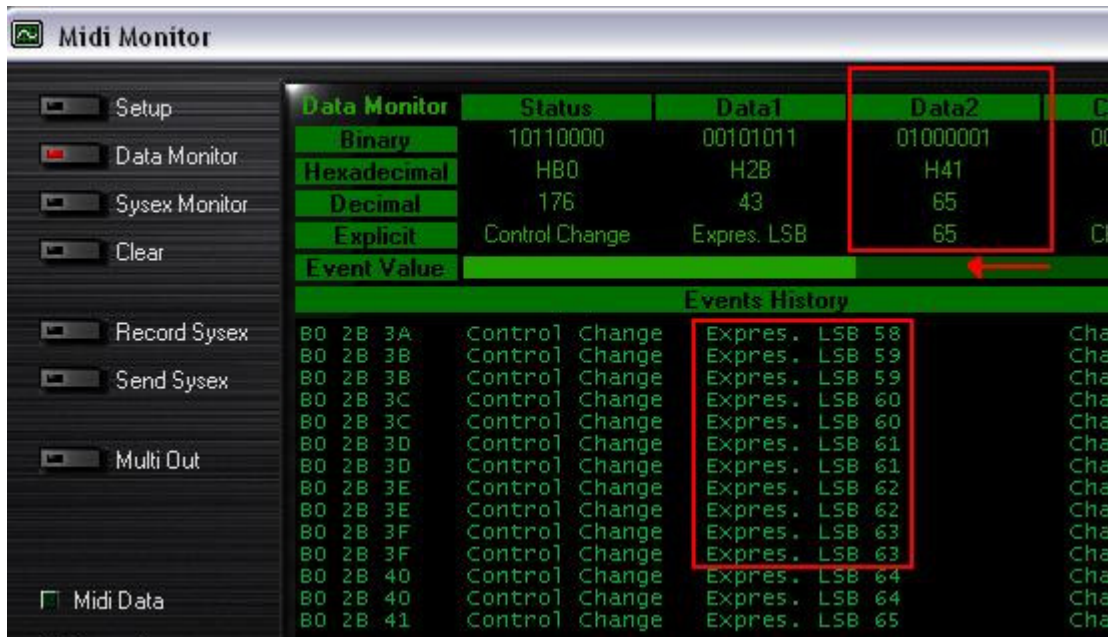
Midi Monitor

Setup
Data Monitor
Sysex Monitor
Clear
Record Sysex
Send Sysex
Multi Out
Midi Data

| Data Monitor | Status | Data1 | Data2 | C |
|---|---|---|---|---|
| Binary | 10110000 | 00101011 | 01000001 | 00 |
| Hexadecimal | HB0 | H2B | H41 | |
| Decimal | 176 | 43 | 65 | |
| Explicit | Control Change | Expres. LSB | 65 | Cl |
| Event Value | | | | |

Events History

B0 2B 3A Control Change Expres. LSB 58 Cha
B0 2B 3B Control Change Expres. LSB 59 Cha
B0 2B 3B Control Change Expres. LSB 59 Cha
B0 2B 3C Control Change Expres. LSB 60 Cha
B0 2B 3C Control Change Expres. LSB 60 Cha
B0 2B 3D Control Change Expres. LSB 61 Cha
B0 2B 3D Control Change Expres. LSB 61 Cha
B0 2B 3E Control Change Expres. LSB 62 Cha
B0 2B 3E Control Change Expres. LSB 62 Cha
B0 2B 3F Control Change Expres. LSB 63 Cha
B0 2B 3F Control Change Expres. LSB 63 Cha
B0 2B 40 Control Change Expres. LSB 64 Cha
B0 2B 40 Control Change Expres. LSB 64 Cha
B0 2B 41 Control Change Expres. LSB 65 Cha